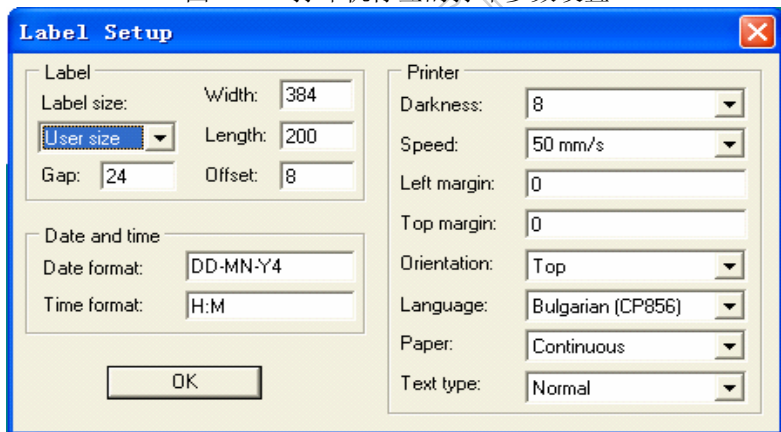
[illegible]

Label Setup

Label
Label size:
User size
Gap: 24
Width: 384
Length: 200
Offset: 8

Date and time
Date format: DD-MN-Y4
Time format: H:M

OK

Printer
Darkness: 8
Speed: 50 mm/s
Left margin: 0
Top margin: 0
Orientation: Top
Language: Bulgarian (CP856)
Paper: Continuous
Text type: Normal